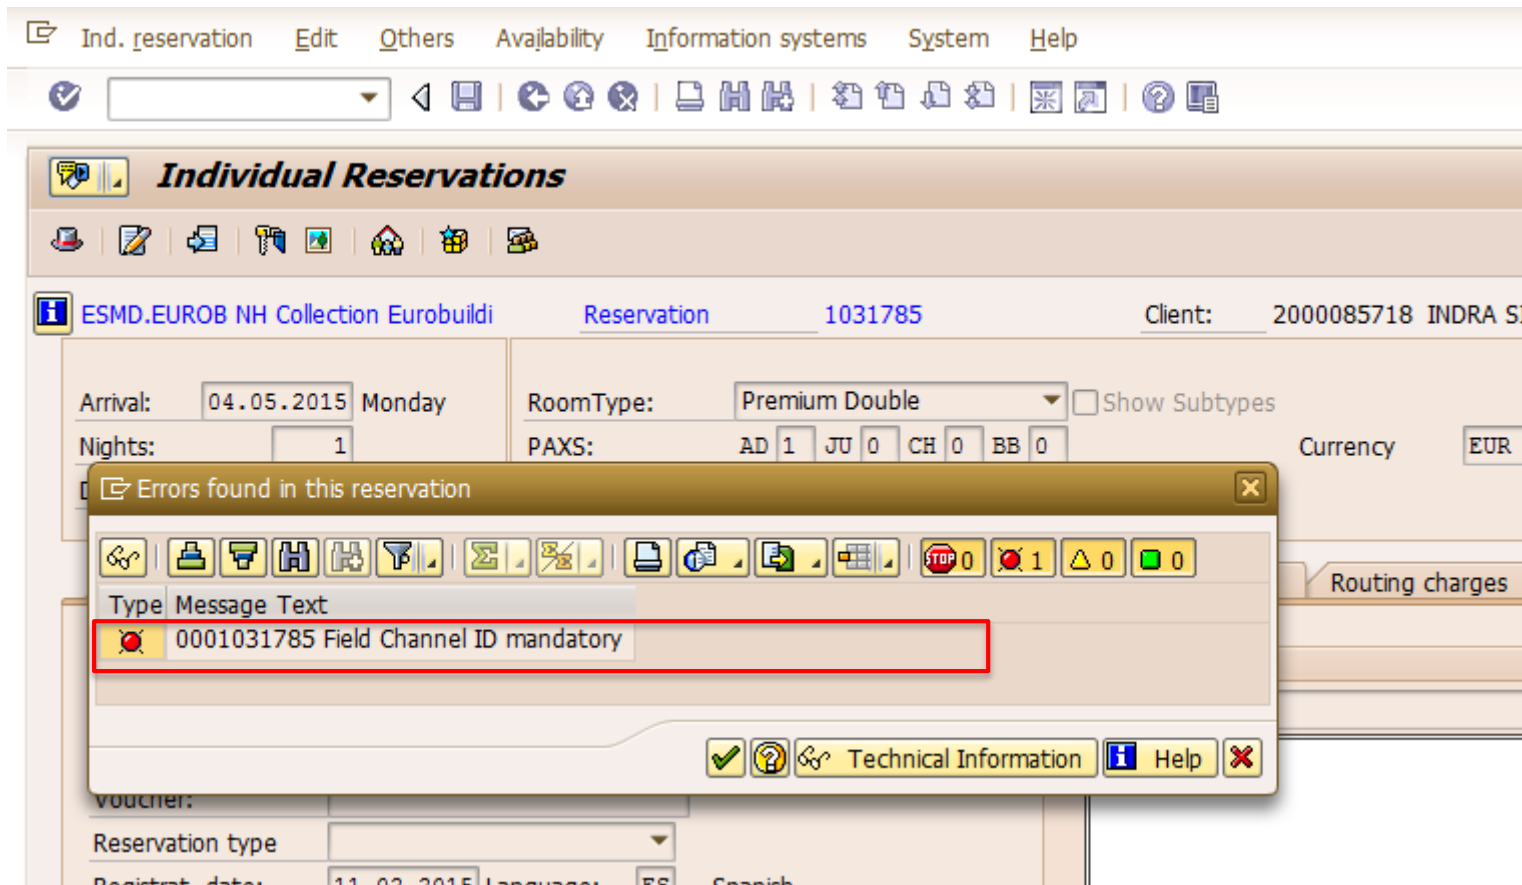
Ind. reservation Edit Others Availability Information systems System Help

Individual Reservations

ESMD.EUROB NH Collection Eurobuildi Reservation 1031785 Client: 2000085718 INDRA S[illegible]

Arrival: 04.05.2015 Monday
Nights: 1

RoomType: Premium Double
Show Subtypes
PAXS: AD 1 JU 0 CH 0 BB 0
Currency EUR

Errors found in this reservation

0 1 0 0

Routing charges

| Type | Message Text |
|---|---|
| | 0001031785 Field Channel ID mandatory |

Technical Information Help

Voucher:
Reservation type
Registrat. date: 11.03.2015 Language: ES Spanish